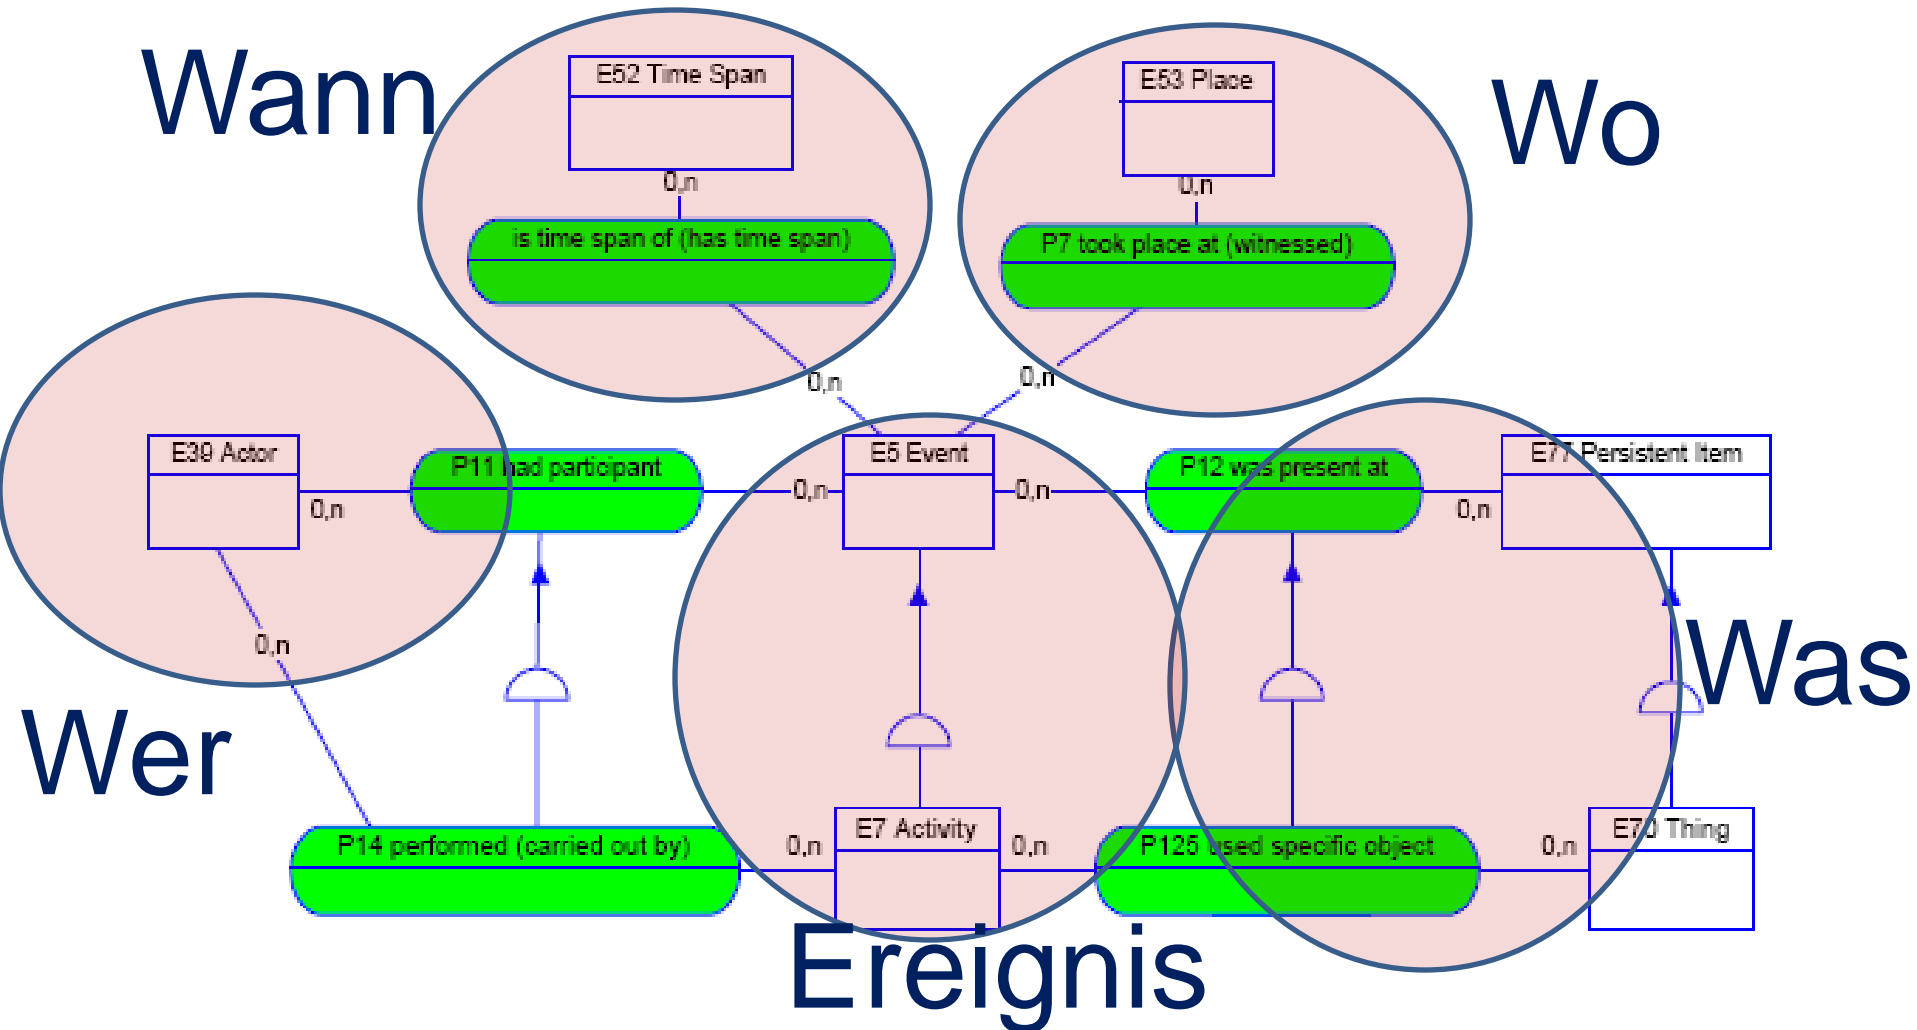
Wann

E52 Time Span

0,n

is time span of (has time span)

E53 Place

0,n

P7 took place at (witnessed)

Wo

0,n

0,n

E39 Actor

0,n

P11 had participant

0,n

E5 Event

0,n

P12 was present at

0,n

E77 Persistent Item

0,n

Was

Wer

P14 performed (carried out by)

0,n

E7 Activity

0,n

P125 used specific object

0,n

E70 Thing

Ereignis